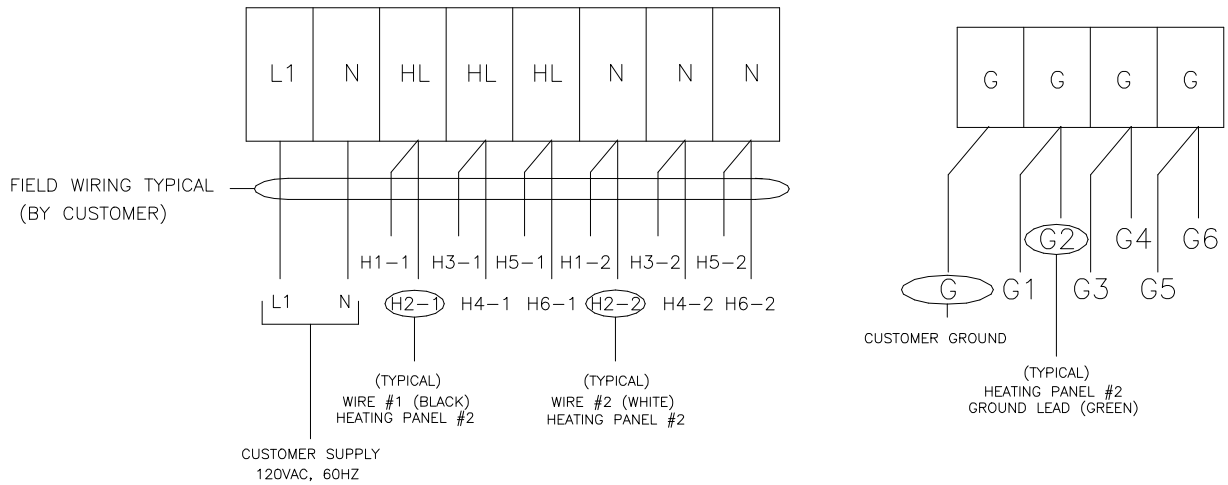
| L1 | N | HL | HL | HL | N | N | N |
|---|---|---|---|---|---|---|---|

| G | G | G | G |
|---|---|---|---|

FIELD WIRING TYPICAL (BY CUSTOMER)

H1-1 H3-1 H5-1 H1-2 H3-2 H5-2

L1 N H2-1 H4-1 H6-1 H2-2 H4-2 H6-2

(TYPICAL) WIRE #1 (BLACK) HEATING PANEL #2

(TYPICAL) WIRE #2 (WHITE) HEATING PANEL #2

CUSTOMER SUPPLY 120VAC, 60HZ

G2 G4 G6

G G1 G3 G5

CUSTOMER GROUND

(TYPICAL) HEATING PANEL #2 GROUND LEAD (GREEN)